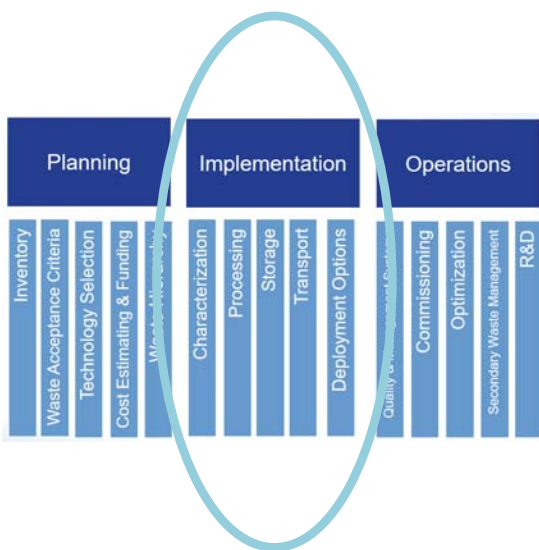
Planning

Implementation

Operations

Inventory

Waste Acceptance Criteria

Technology Selection

Cost Estimating & Funding

Waste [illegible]

Characterization

Processing

Storage

Transport

Deployment Options

Quality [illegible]

Commissioning

Optimization

Secondary Waste Management

R&D